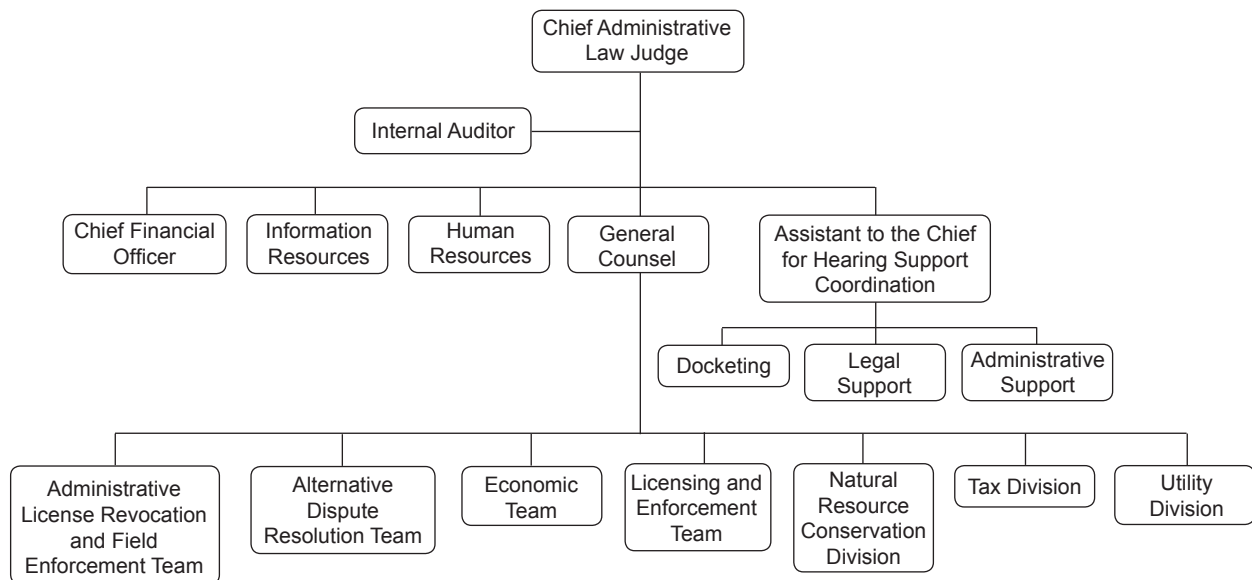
Chief Administrative Law Judge

Internal Auditor

Chief Financial Officer

Information Resources

Human Resources

General Counsel

Assistant to the Chief for Hearing Support Coordination

Docketing

Legal Support

Administrative Support

Administrative License Revocation and Field Enforcement Team

Alternative Dispute Resolution Team

Economic Team

Licensing and Enforcement Team

Natural Resource Conservation Division

Tax Division

Utility Division